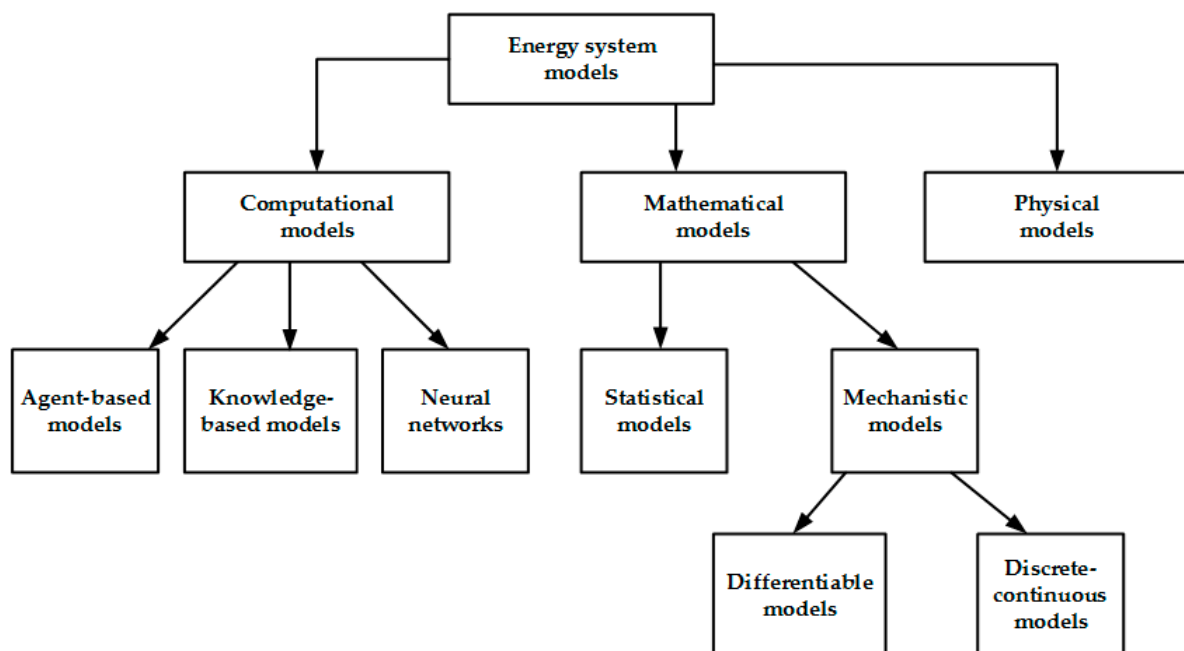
Energy system models

Computational models

Mathematical models

Physical models

Agent-based models

Knowledge-based models

Neural networks

Statistical models

Mechanistic models

Differentiable models

Discrete-continuous models